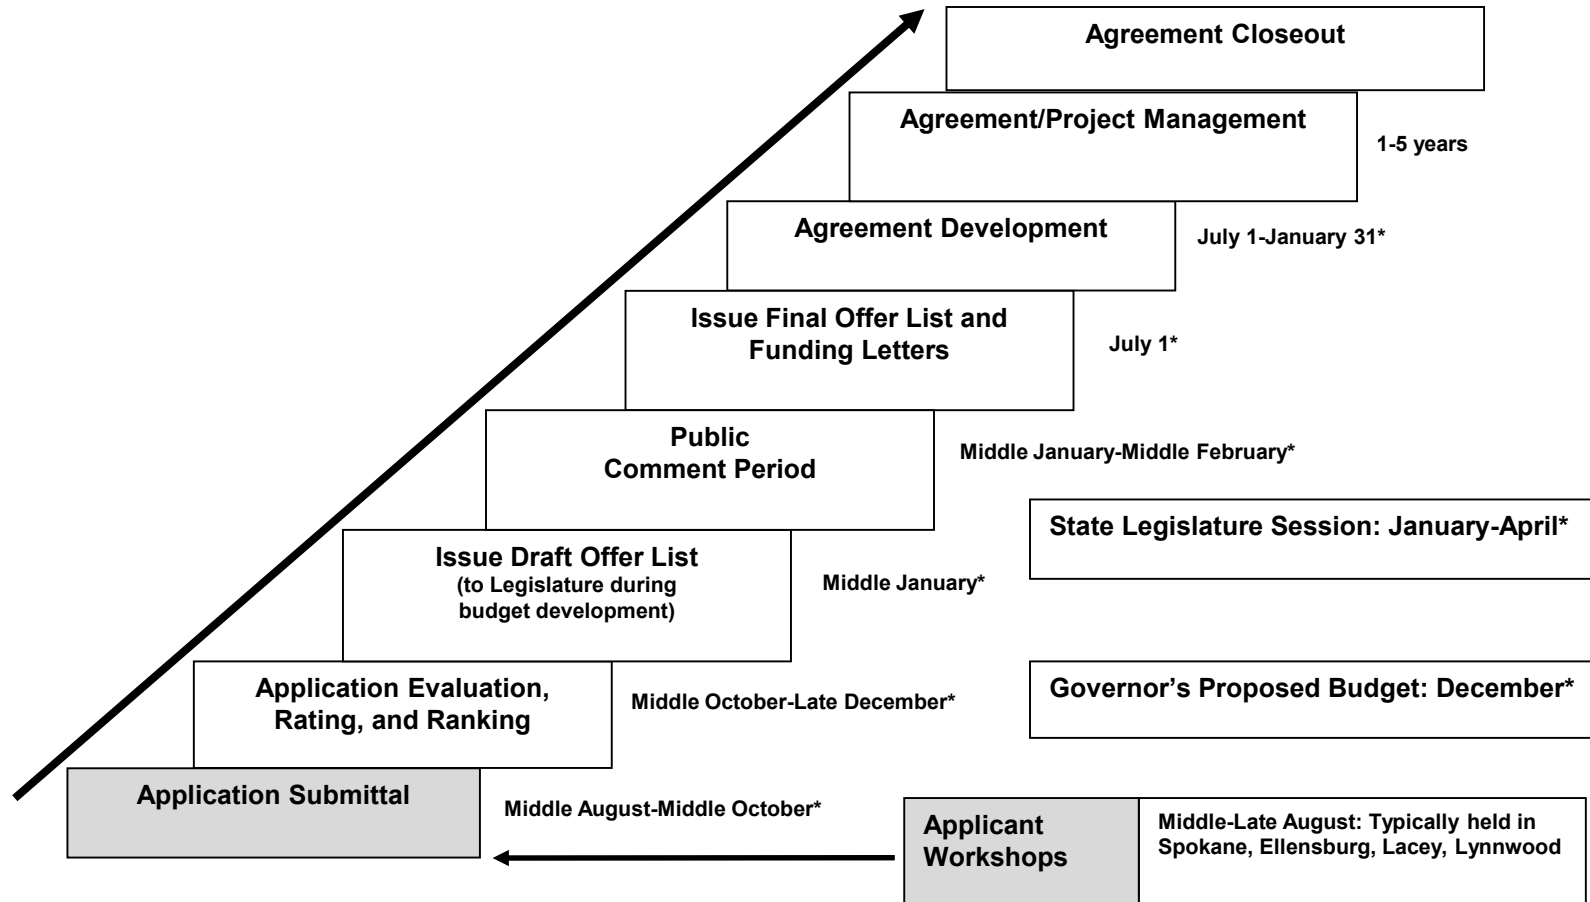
Agreement Closeout

Agreement/Project Management

1-5 years

Agreement Development

July 1-January 31*

Issue Final Offer List and Funding Letters

July 1*

Public Comment Period

Middle January-Middle February*

State Legislature Session: January-April*

Issue Draft Offer List (to Legislature during budget development)

Middle January*

Application Evaluation, Rating, and Ranking

Middle October-Late December*

Governor's Proposed Budget: December*

Application Submittal

Middle August-Middle October*

Applicant Workshops

Middle-Late August: Typically held in Spokane, Ellensburg, Lacey, Lynnwood